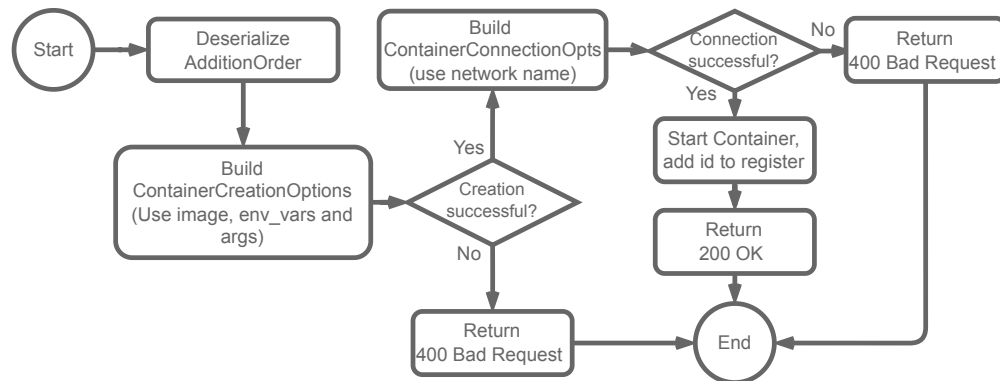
Start

Deserialize AdditionOrder

Build ContainerCreationOptions (Use image, env_vars and args)

Creation successful?

Yes

No

Build ContainerConnectionOpts (use network name)

Return 400 Bad Request

Connection successful?

No

Yes

Return 400 Bad Request

Start Container, add id to register

Return 200 OK

End